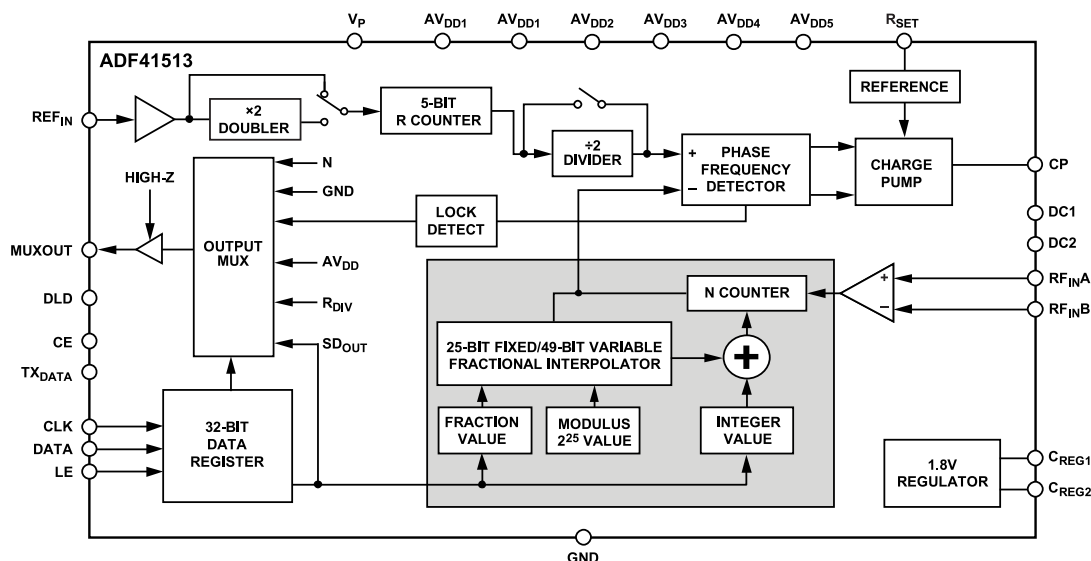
$V_P$ $AV_{DD1}$ $AV_{DD1}$ $AV_{DD2}$ $AV_{DD3}$ $AV_{DD4}$ $AV_{DD5}$ $R_{SET}$

ADF41513

$REF_{IN}$

×2 DOUBLER

5-BIT R COUNTER

÷2 DIVIDER

REFERENCE

+ PHASE FREQUENCY – DETECTOR

CHARGE PUMP

CP

DC1

DC2

HIGH-Z

N

GND

OUTPUT MUX

$AV_{DD}$

$R_{DIV}$

$SD_{OUT}$

LOCK DETECT

MUXOUT

DLD

CE

$TX_{DATA}$

N COUNTER

+

–

$RF_{IN}A$

$RF_{IN}B$

25-BIT FIXED/49-BIT VARIABLE FRACTIONAL INTERPOLATOR

+

FRACTION VALUE

MODULUS $2^{25}$ VALUE

INTEGER VALUE

CLK

DATA

LE

32-BIT DATA REGISTER

1.8V REGULATOR

$C_{REG1}$

$C_{REG2}$

GND